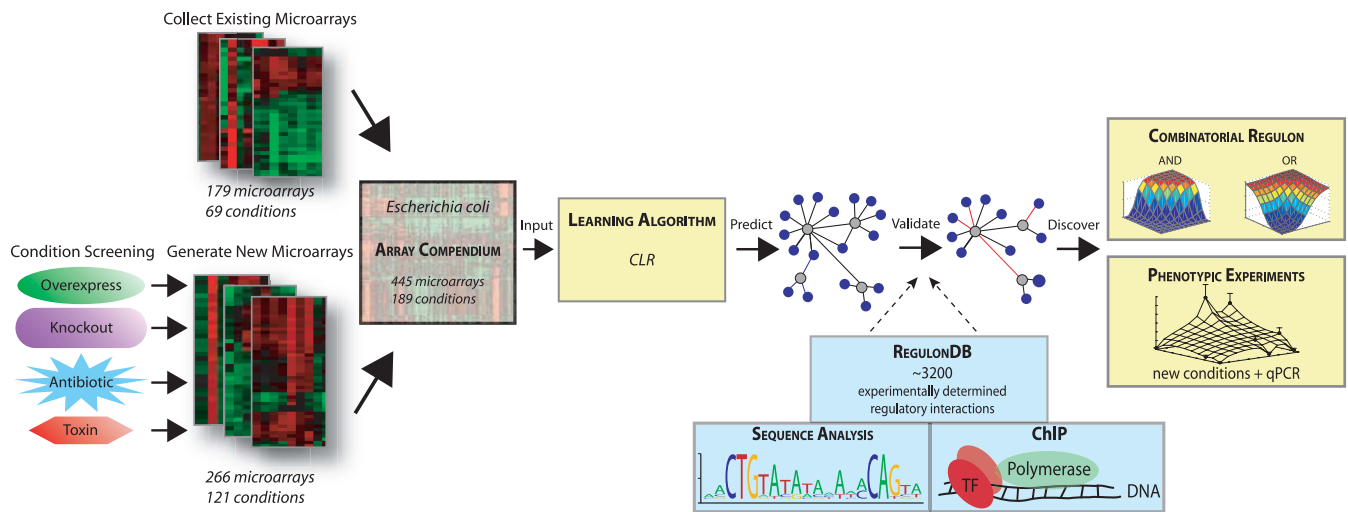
Collect Existing Microarrays

179 microarrays
69 conditions

Condition Screening

Overexpress

Knockout

Antibiotic

Toxin

Generate New Microarrays

266 microarrays
121 conditions

Escherichia coli

Array Compendium

445 microarrays
189 conditions

Input

Learning Algorithm

CLR

Predict

Validate

Discover

Combinatorial Regulon

AND

OR

Phenotypic Experiments

new conditions + qPCR

RegulonDB
~3200
experimentally determined
regulatory interactions

Sequence Analysis

ACTGTATATAAACAGTA

ChIP

TF

Polymerase

DNA